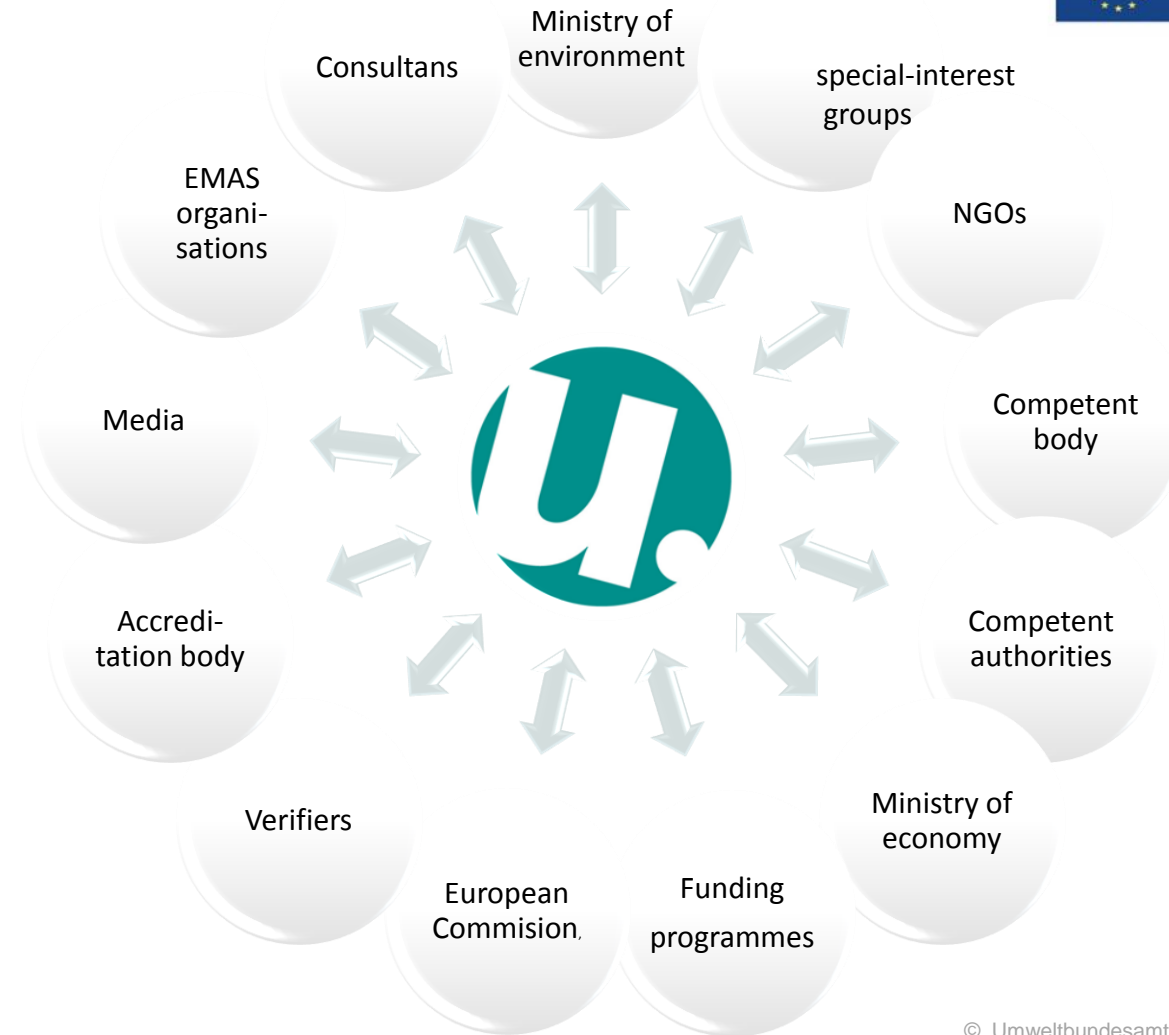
Ministry of environment

special-interest groups

NGOs

Competent body

Competent authorities

Ministry of economy

Funding programmes

European Commision,

Verifiers

Accreditation body

Media

EMAS organisations

Consultans

u.

© Umweltbundesamt